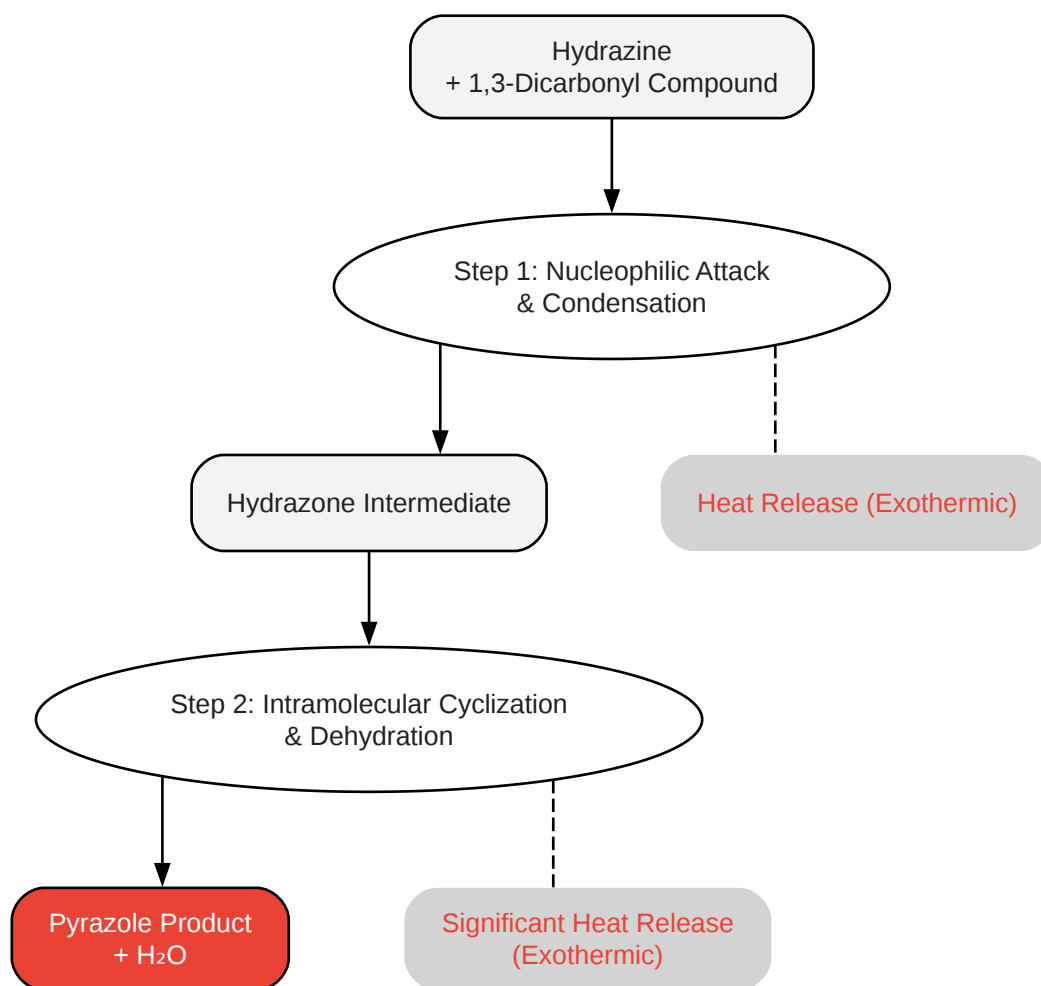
Hydrazine
+ 1,3-Dicarbonyl Compound

Step 1: Nucleophilic Attack
& Condensation

Hydrazone Intermediate

Heat Release (Exothermic)

Step 2: Intramolecular Cyclization
& Dehydration

Pyrazole Product
+ $H_2O$

Significant Heat Release
(Exothermic)